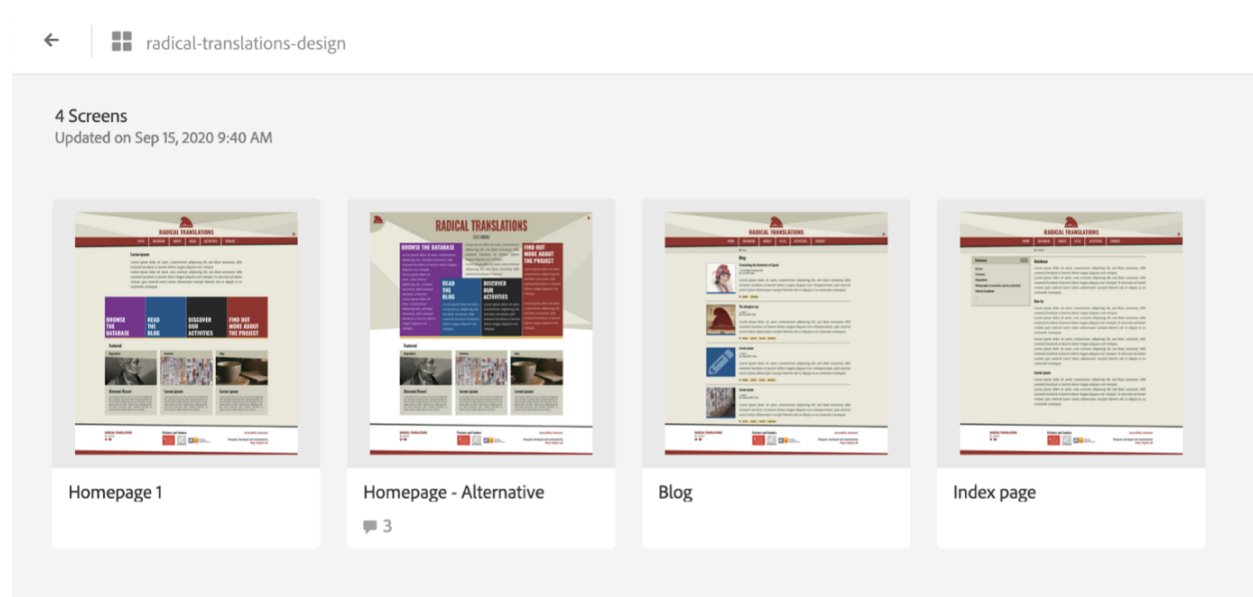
radical-translations-design

4 Screens
Updated on Sep 15, 2020 9:40 AM

RADICAL TRANSLATIONS

BROWSE THE DATABASE

READ THE BLOG

DISCOVER OUR ACTIVITIES

FIND OUT MORE ABOUT THE PROJECT

Featured

Homepage 1

RADICAL TRANSLATIONS

BROWSE THE DATABASE

READ THE BLOG

DISCOVER OUR ACTIVITIES

FIND OUT MORE ABOUT THE PROJECT

Featured

Homepage - Alternative

3

RADICAL TRANSLATIONS

Blog

Blog

RADICAL TRANSLATIONS

Database

Index page